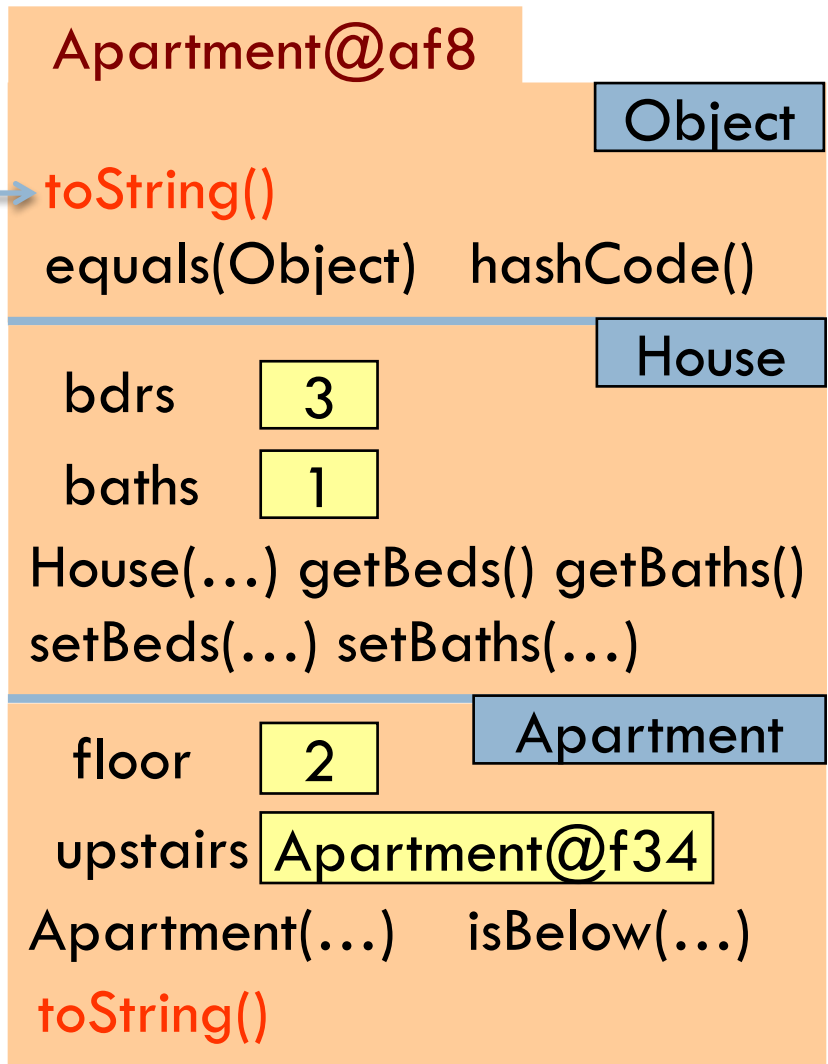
Apartment@af8

Object

toString()

equals(Object) hashCode()

House

bdrs 3

baths 1

House(…) getBeds() getBaths()

setBeds(…) setBaths(…)

Apartment

floor 2

upstairs Apartment@f34

Apartment(…) isBelow(…)

toString()